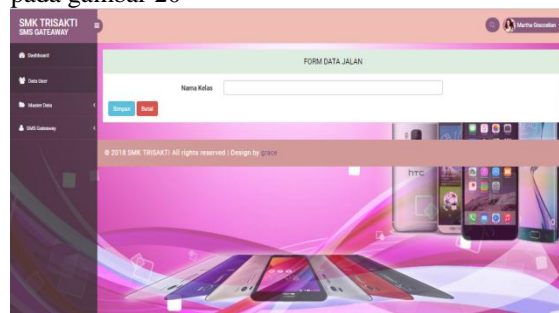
pada gambar 20

SMK TRISAKTI
SMS GATEWAY

Martha Gescelian

Dashboard

Data User

Master Data

SMS Gateway

FORM DATA JALAN

Nama Kelas

Simpan Batal

© 2018 SMK TRISAKTI All rights reserved | Design by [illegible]

htc